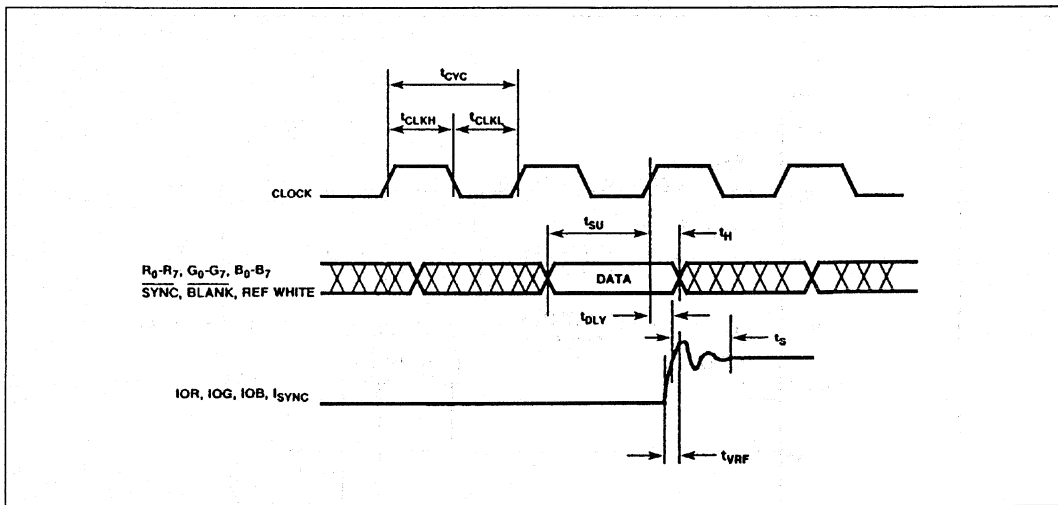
$t_{CYC}$

$t_{CLKH}$

$t_{CLKL}$

CLOCK

$t_{SU}$

$t_H$

$R_0$-$R_7$, $G_0$-$G_7$, $B_0$-$B_7$
$\overline{SYNC}$, $\overline{BLANK}$, REF WHITE

DATA

$t_{DLY}$

$t_S$

IOR, IOG, IOB, $I_{SYNC}$

$t_{VRF}$